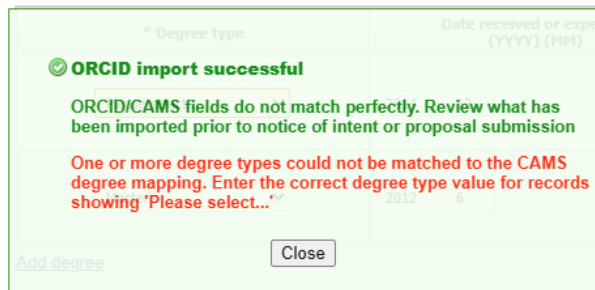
* Degree type

Date received or expe (YYYY) (MM)

ORCID import successful

ORCID/CAMS fields do not match perfectly. Review what has been imported prior to notice of intent or proposal submission

One or more degree types could not be matched to the CAMS degree mapping. Enter the correct degree type value for records showing 'Please select...'

2012 6

Close

Add degree